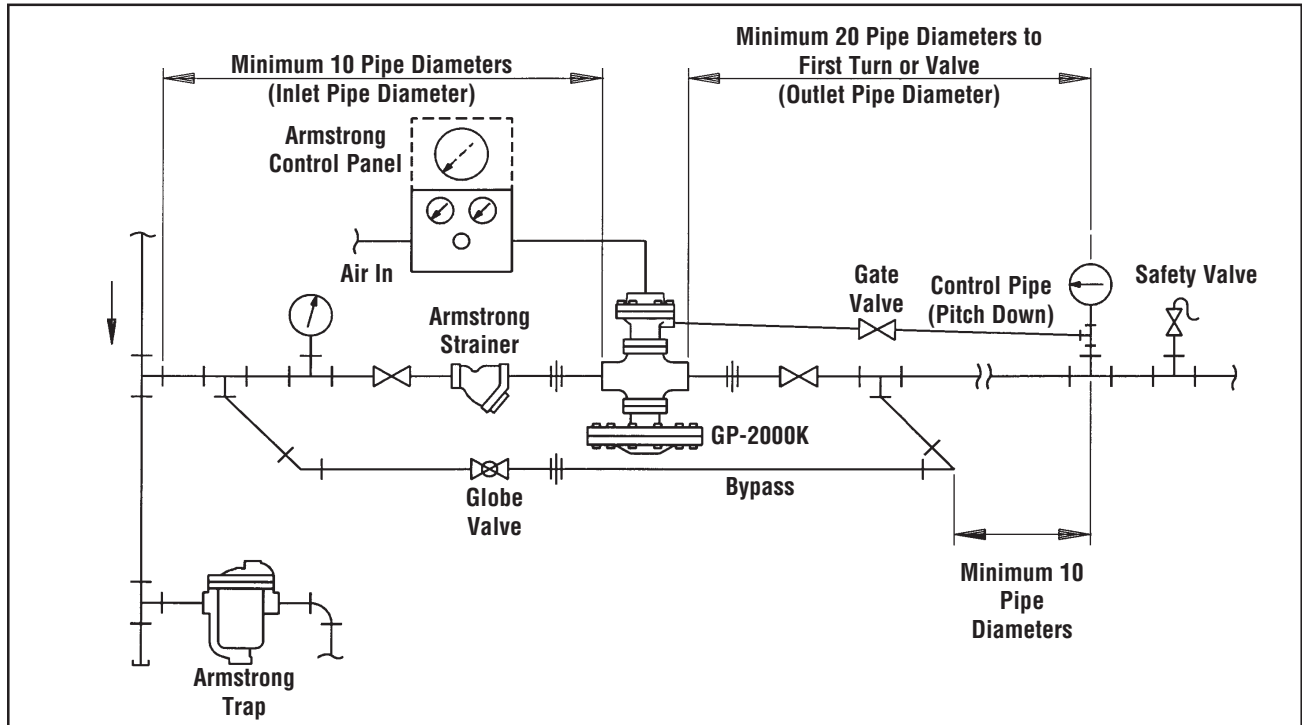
Minimum 10 Pipe Diameters
(Inlet Pipe Diameter)

Minimum 20 Pipe Diameters to
First Turn or Valve
(Outlet Pipe Diameter)

Armstrong
Control Panel

Air In

Gate
Valve

Control Pipe
(Pitch Down)

Safety Valve

Armstrong
Strainer

GP-2000K

Globe
Valve

Bypass

Minimum 10
Pipe
Diameters

Armstrong
Trap